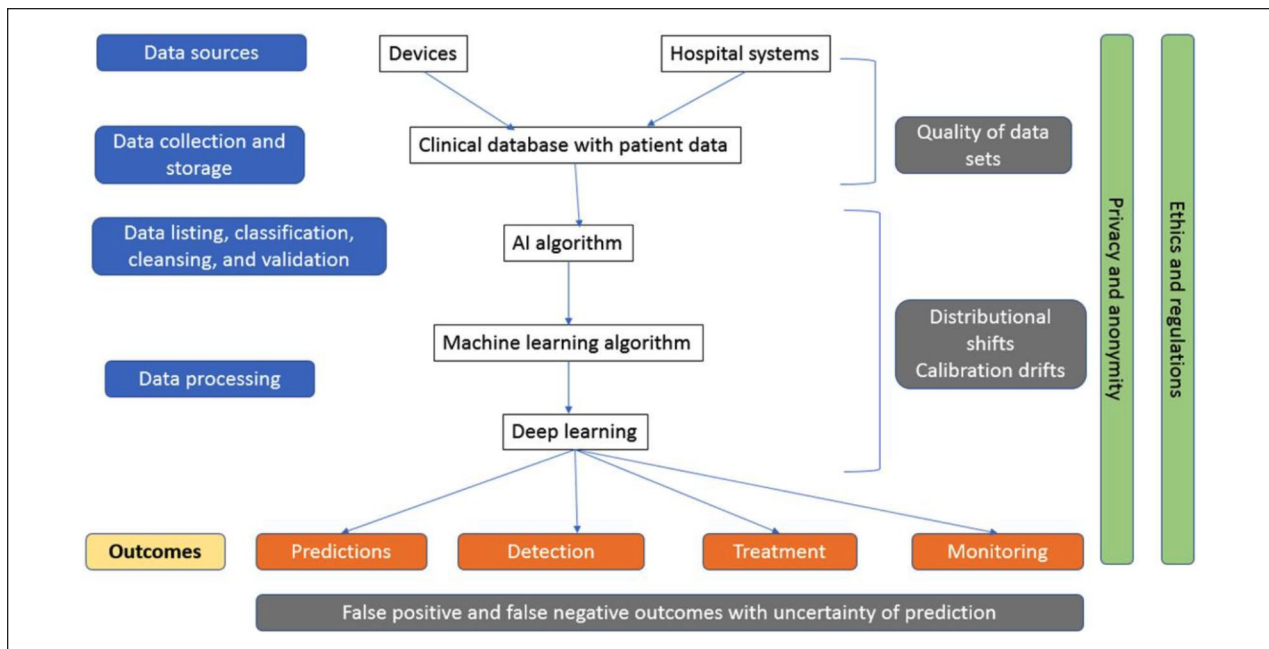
Data sources

Devices

Hospital systems

Data collection and storage

Clinical database with patient data

Quality of data sets

Data listing, classification, cleansing, and validation

AI algorithm

Machine learning algorithm

Data processing

Distributional shifts
Calibration drifts

Deep learning

Privacy and anonymity

Ethics and regulations

Outcomes

Predictions

Detection

Treatment

Monitoring

False positive and false negative outcomes with uncertainty of prediction